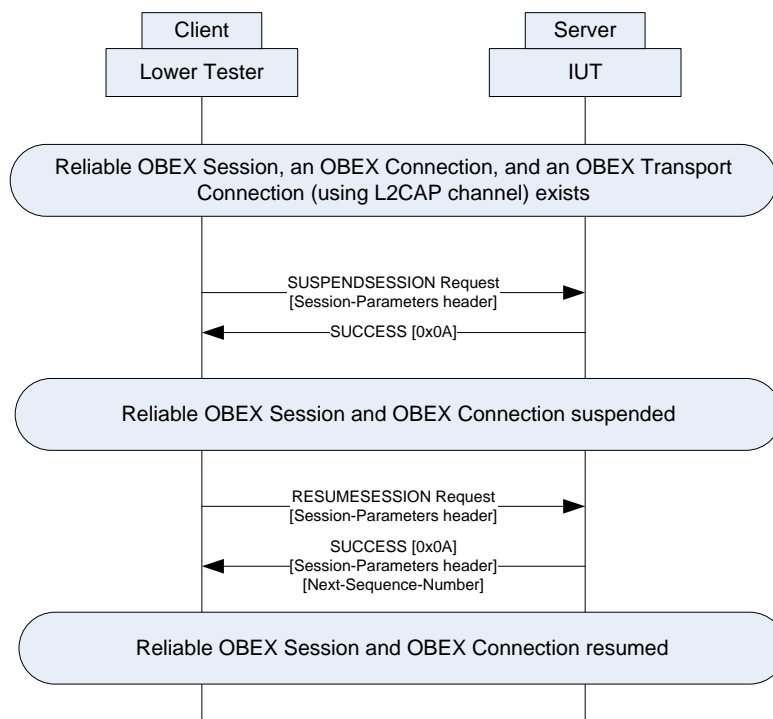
Client

Lower Tester

Server

IUT

Reliable OBEX Session, an OBEX Connection, and an OBEX Transport Connection (using L2CAP channel) exists

SUSPENDSESSION Request
[Session-Parameters header]

SUCCESS [0x0A]

Reliable OBEX Session and OBEX Connection suspended

RESUMESESSION Request
[Session-Parameters header]

SUCCESS [0x0A]
[Session-Parameters header]
[Next-Sequence-Number]

Reliable OBEX Session and OBEX Connection resumed